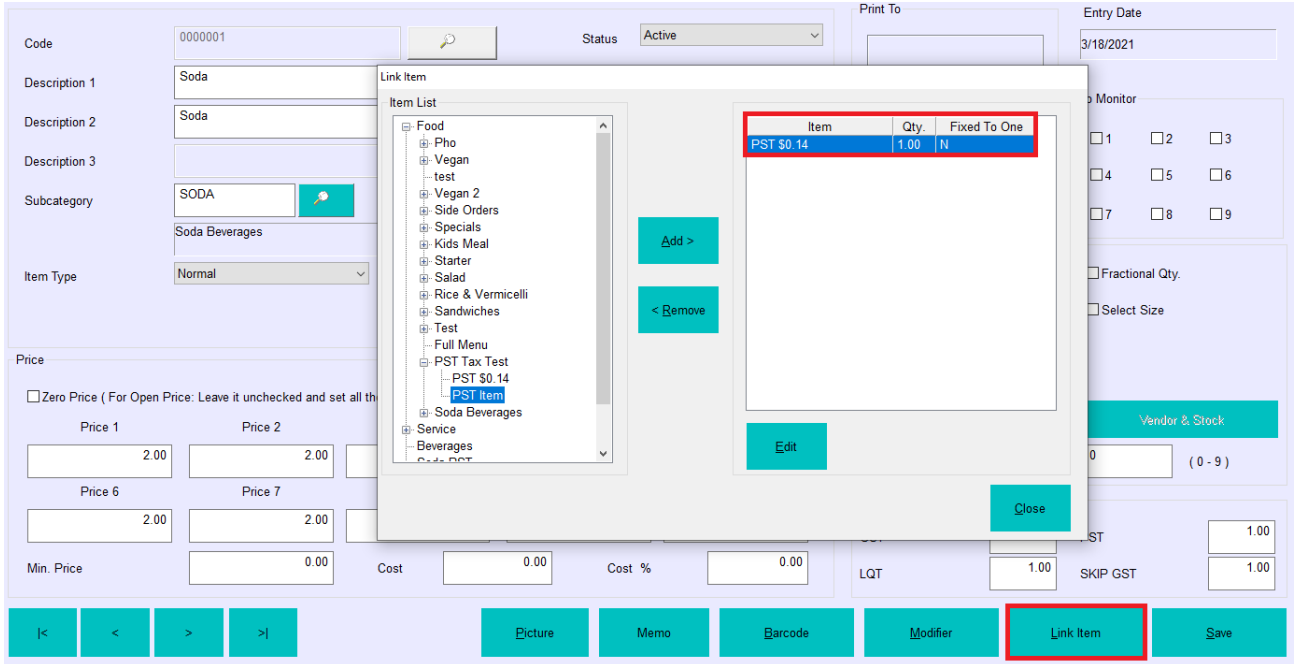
Code
0000001
Status
Active
Print To
Entry Date
3/18/2021
Description 1
Soda
Description 2
Soda
Description 3
Subcategory
SODA
Soda Beverages
Item Type
Normal

Link Item
Item List
Food
Pho
Vegan
test
Vegan 2
Side Orders
Specials
Kids Meal
Starter
Salad
Rice & Vermicelli
Sandwiches
Test
Full Menu
PST Tax Test
PST $0.14
PST Item
Soda Beverages
Service
Beverages
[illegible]

Add >
< Remove

| Item | Qty. | Fixed To One |
|---|---|---|
| PST $0.14 | 1.00 | N |

Edit
Close

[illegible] Monitor
1 2 3
4 5 6
7 8 9
Fractional Qty.
Select Size
Vendor & Stock
0
( 0 - 9 )

Price
Zero Price ( For Open Price: Leave it unchecked and set all th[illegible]
Price 1
2.00
Price 2
2.00
Price 6
2.00
Price 7
2.00
Min. Price
0.00
Cost
0.00
Cost %
0.00
LQT
1.00
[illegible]ST
1.00
SKIP GST
1.00

|<
<
>
>|
Picture
Memo
Barcode
Modifier
Link Item
Save